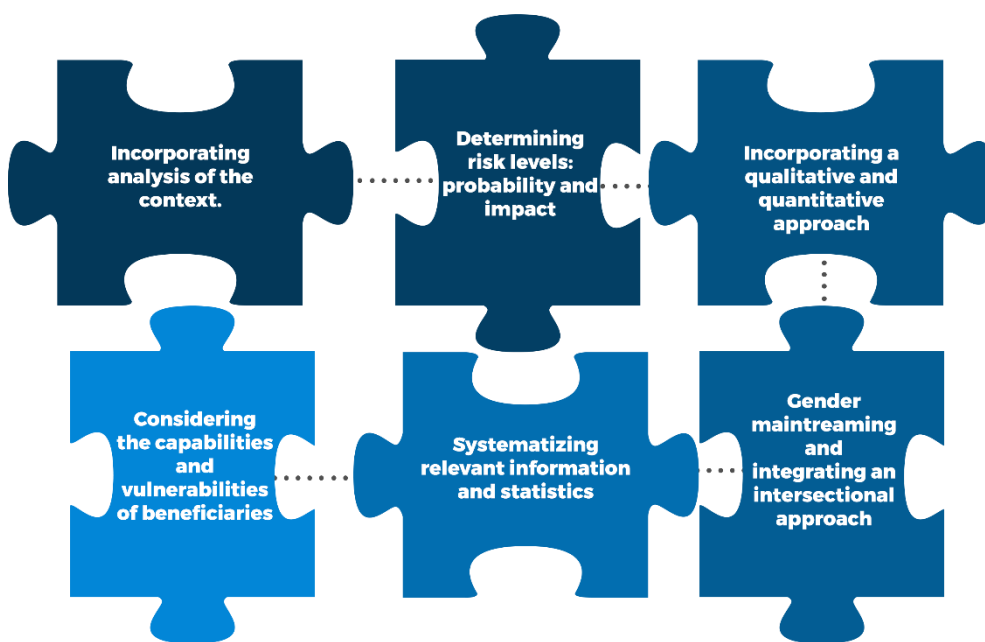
Incorporating analysis of the context.

Determining risk levels: probability and impact

Incorporating a qualitative and quantitative approach

Considering the capabilities and vulnerabilities of beneficiaries

Systematizing relevant information and statistics

Gender maintreaming and integrating an intersectional approach